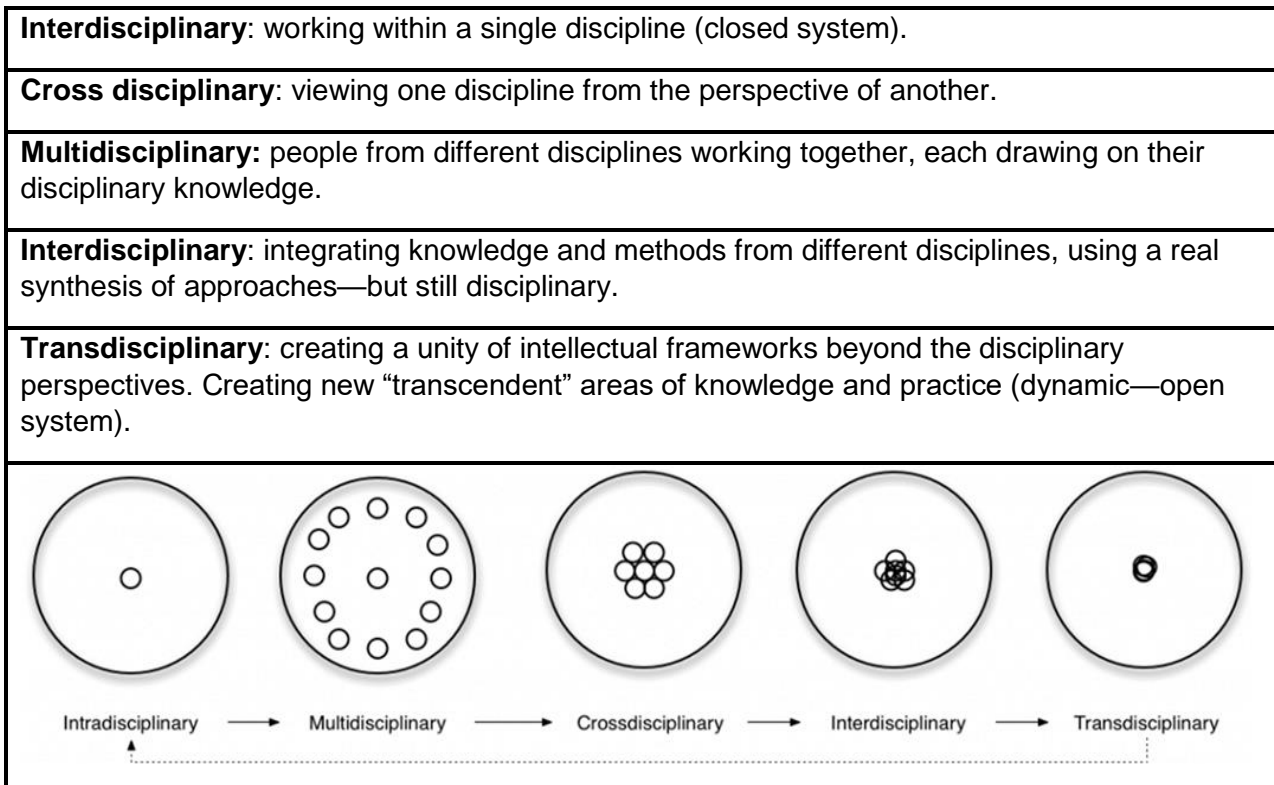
**Interdisciplinary**: working within a single discipline (closed system).

**Cross disciplinary**: viewing one discipline from the perspective of another.

**Multidisciplinary:** people from different disciplines working together, each drawing on their disciplinary knowledge.

**Interdisciplinary**: integrating knowledge and methods from different disciplines, using a real synthesis of approaches—but still disciplinary.

**Transdisciplinary**: creating a unity of intellectual frameworks beyond the disciplinary perspectives. Creating new "transcendent" areas of knowledge and practice (dynamic—open system).

Intradisciplinary → Multidisciplinary → Crossdisciplinary → Interdisciplinary → Transdisciplinary